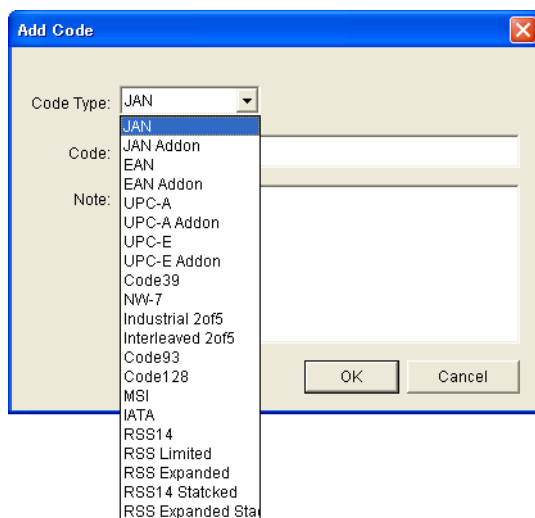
Add Code

Code Type: JAN

Code:

Note:

JAN
JAN Addon
EAN
EAN Addon
UPC-A
UPC-A Addon
UPC-E
UPC-E Addon
Code39
NW-7
Industrial 2of5
Interleaved 2of5
Code93
Code128
MSI
IATA
RSS14
RSS Limited
RSS Expanded
RSS14 Statcked
RSS Expanded Sta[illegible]

OK

Cancel